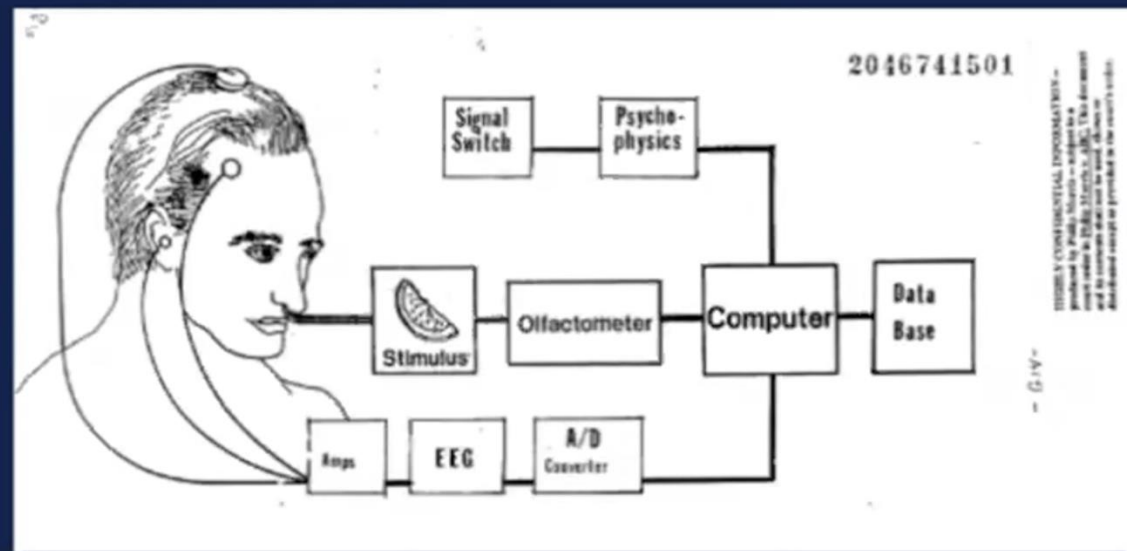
2046741501

Signal Switch

Psycho-physics

Stimulus

Olfactometer

Computer

Data Base

Amps

EEG

A/D Converter

HIGHLY CONFIDENTIAL INFORMATION – produced by Philip Morris – subject to a court order in Philip Morris v. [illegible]. This document and its contents shall not be used, shown or distributed except as provided in the court's order.

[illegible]